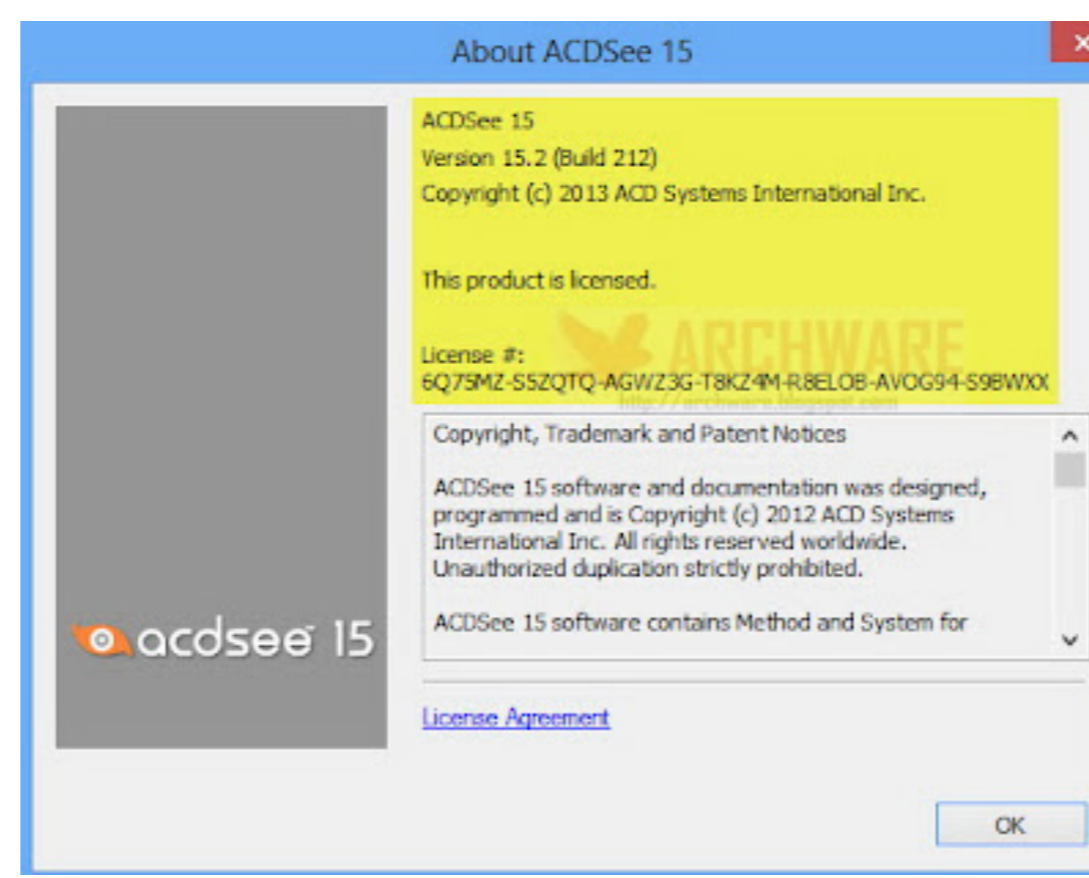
About ACDSee 15

acdsee 15

ACDSee 15
Version 15.2 (Build 212)
Copyright (c) 2013 ACD Systems International Inc.

This product is licensed.

License #:
6Q75MZ-S5ZQTQ-AGWZ3G-T8KZ4M-R8ELOB-AVOG94-S9BWXX

ARCHWARE
http://archware.blogspot.com

Copyright, Trademark and Patent Notices

ACDSee 15 software and documentation was designed, programmed and is Copyright (c) 2012 ACD Systems International Inc. All rights reserved worldwide. Unauthorized duplication strictly prohibited.

ACDSee 15 software contains Method and System for

License Agreement

OK